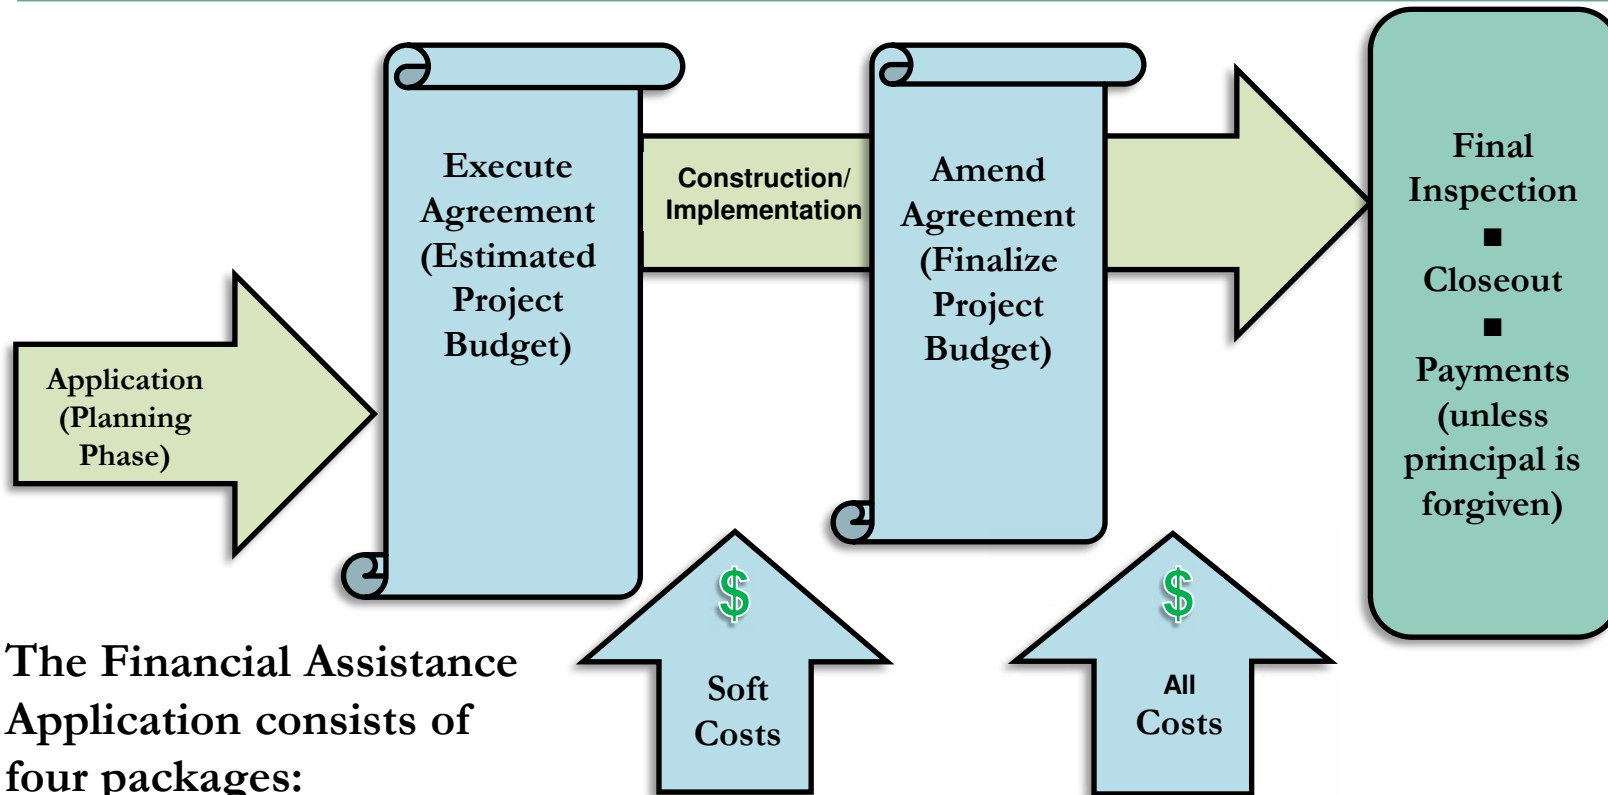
Application (Planning Phase)

Execute Agreement (Estimated Project Budget)

Construction/ Implementation

Amend Agreement (Finalize Project Budget)

Final Inspection
■
Closeout
■
Payments (unless principal is forgiven)

$
Soft Costs

$
All Costs

The Financial Assistance Application consists of four packages: